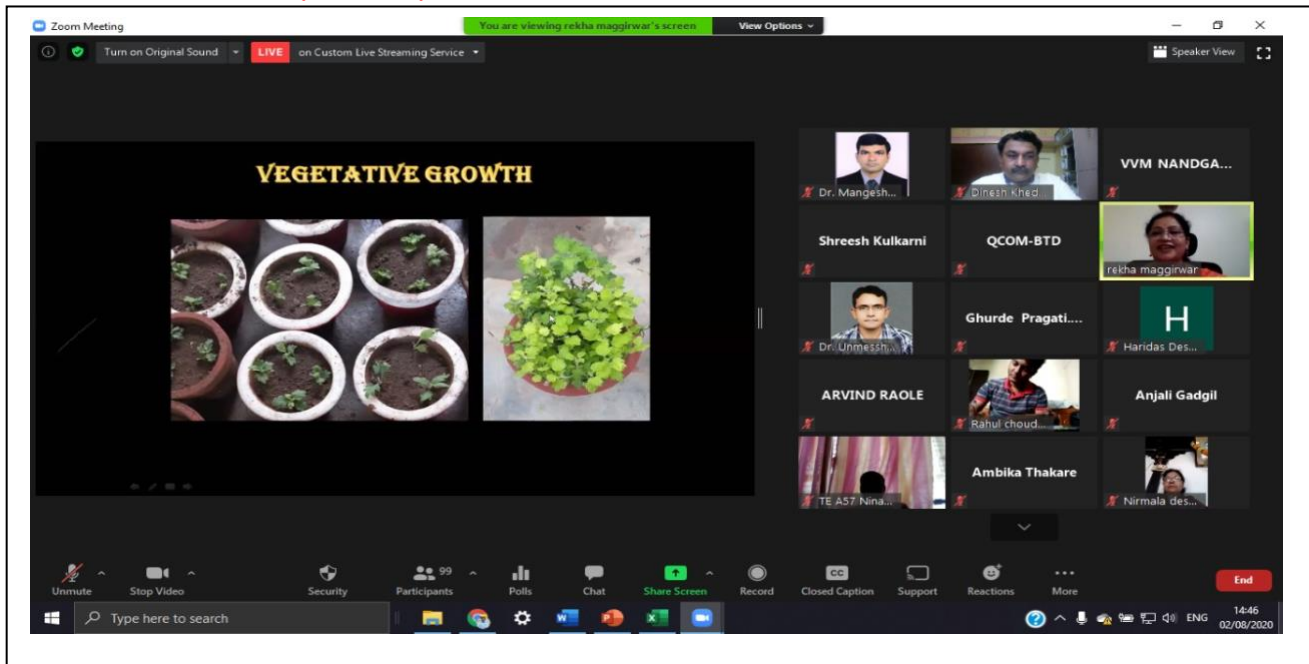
Zoom Meeting

You are viewing rekha maggirwar's screen View Options

Turn on Original Sound LIVE on Custom Live Streaming Service

Speaker View

VEGETATIVE GROWTH

Dr. Mangesh...

Dinesh Khed...

VVM NANDGA...

Shreesh Kulkarni

QCOM-BTD

rekha maggirwar

Dr. Unmesh...

Ghurde Pragati....

H

Haridas Des...

ARVIND RAOLE

Rahul choud...

Anjali Gadgil

TE A57 Nina...

Ambika Thakare

Nirmala des...

Unmute

Stop Video

Security

99

Participants

Polls

Chat

Share Screen

Record

CC

Closed Caption

Support

Reactions

More

End

Type here to search

ENG

14:46

02/08/2020